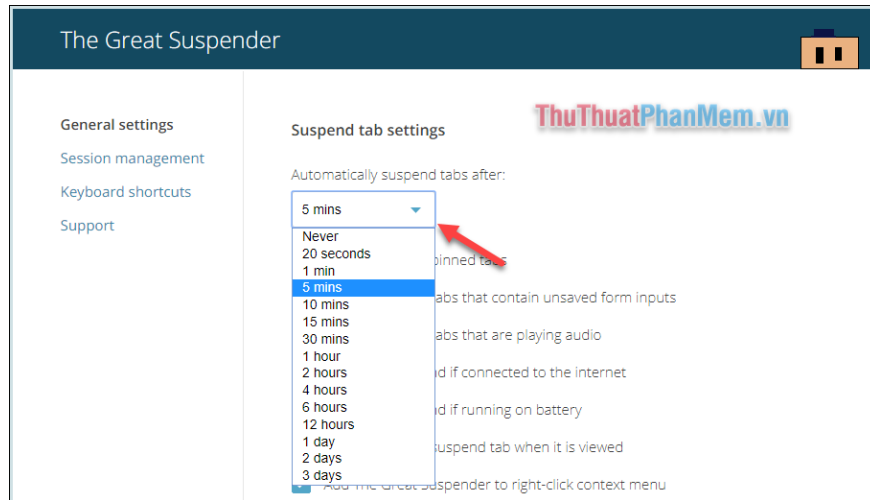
The Great Suspender

General settings
Session management
Keyboard shortcuts
Support

ThuThuatPhanMem.vn

Suspend tab settings

Automatically suspend tabs after:

5 mins

Never
20 seconds
1 min
5 mins
10 mins
15 mins
30 mins
1 hour
2 hours
4 hours
6 hours
12 hours
1 day
2 days
3 days

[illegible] pinned tabs
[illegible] abs that contain unsaved form inputs
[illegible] abs that are playing audio
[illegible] d if connected to the internet
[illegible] d if running on battery
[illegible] suspend tab when it is viewed
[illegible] Great Suspender to right-click context menu